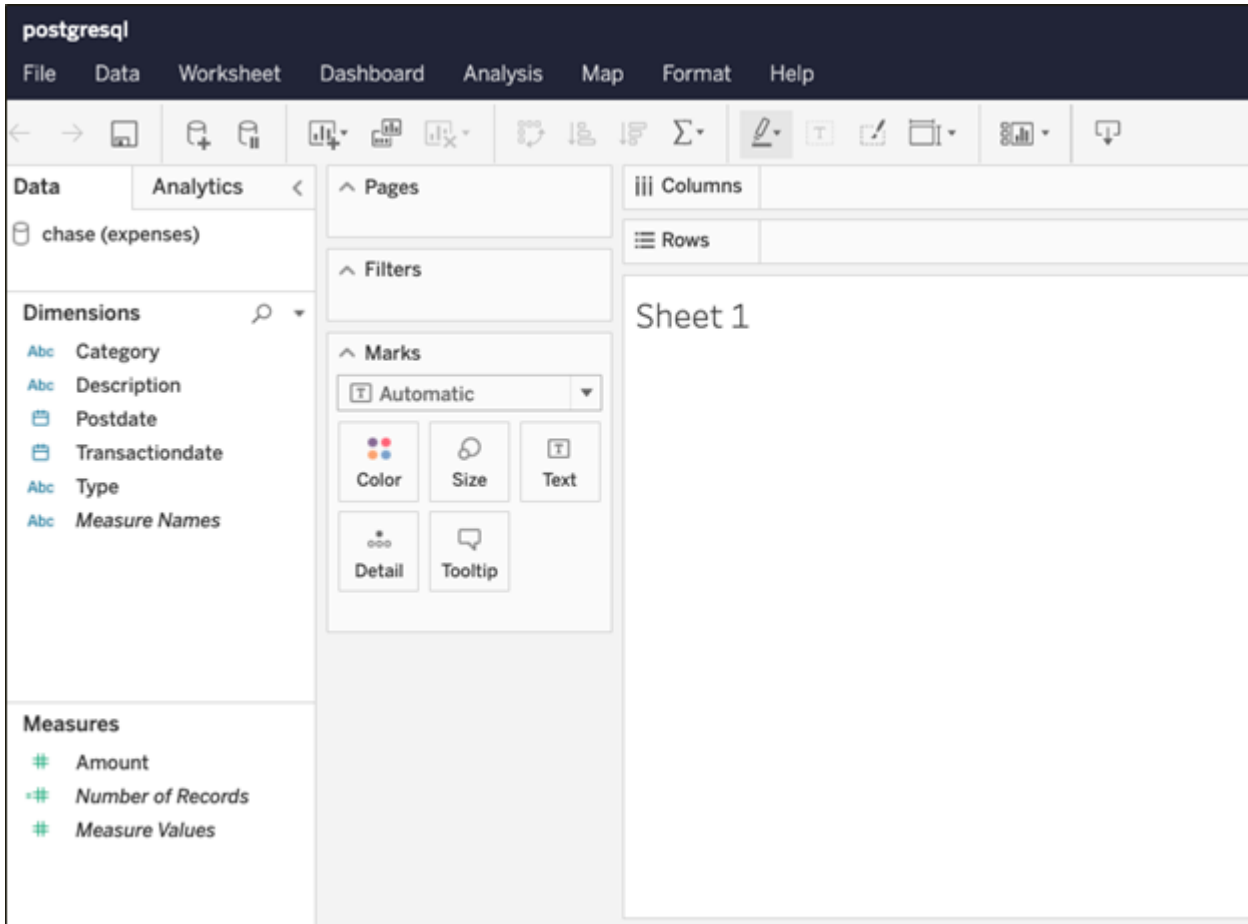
postgresql

File Data Worksheet Dashboard Analysis Map Format Help

Data Analytics

chase (expenses)

Dimensions

Abc Category
Abc Description
Postdate
Transactiondate
Abc Type
Abc *Measure Names*

Measures

Amount
*Number of Records*
*Measure Values*

Pages

Filters

Marks

Automatic

Color Size Text

Detail Tooltip

Columns

Rows

Sheet 1